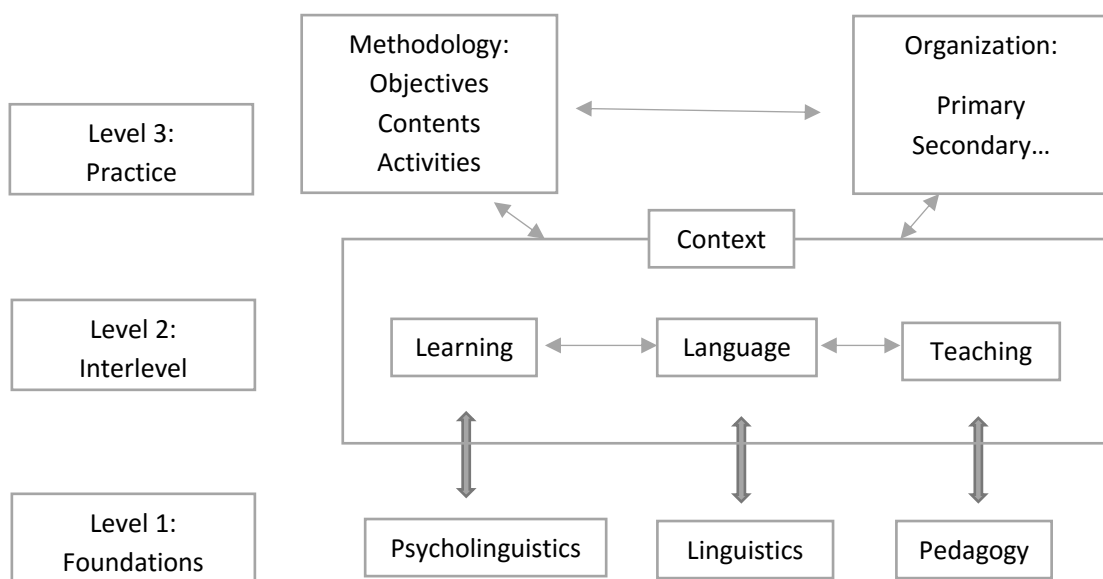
Level 3:
Practice

Methodology:
Objectives
Contents
Activities

Organization:
Primary
Secondary…

Context

Level 2:
Interlevel

Learning

Language

Teaching

Level 1:
Foundations

Psycholinguistics

Linguistics

Pedagogy